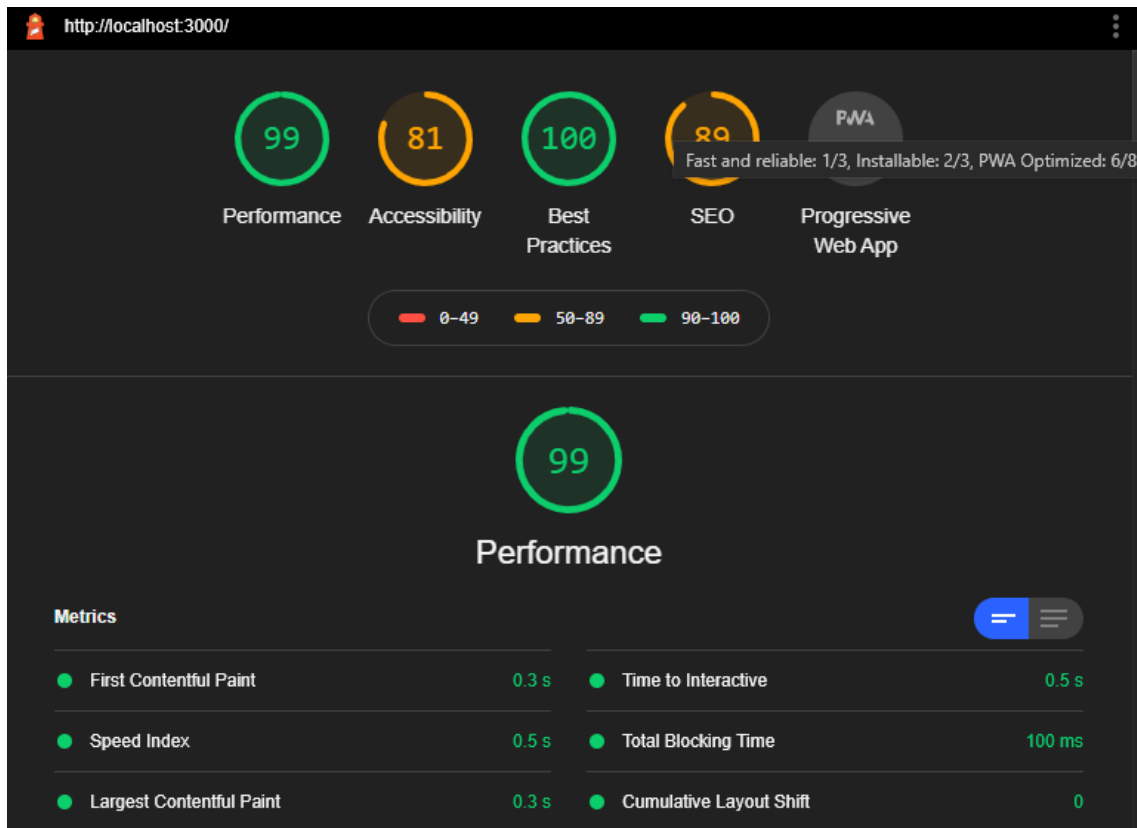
http://localhost:3000/

99
Performance

81
Accessibility

100
Best Practices

89
SEO

Fast and reliable: 1/3, Installable: 2/3, PWA Optimized: 6/8

PWA
Progressive Web App

0-49 50-89 90-100

99

Performance

Metrics

| | |
|---|---|
| First Contentful Paint 0.3 s | Time to Interactive 0.5 s |
| Speed Index 0.5 s | Total Blocking Time 100 ms |
| Largest Contentful Paint 0.3 s | Cumulative Layout Shift 0 |